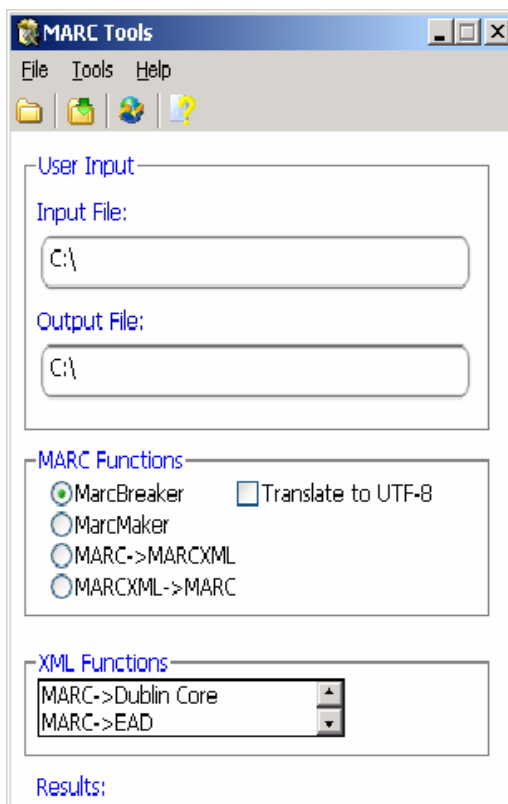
MARC Tools

File Tools Help

User Input

Input File:

C:\

Output File:

C:\

MARC Functions

MarcBreaker

Translate to UTF-8

MarcMaker

MARC->MARCXML

MARCXML->MARC

XML Functions

MARC->Dublin Core

MARC->EAD

Results: